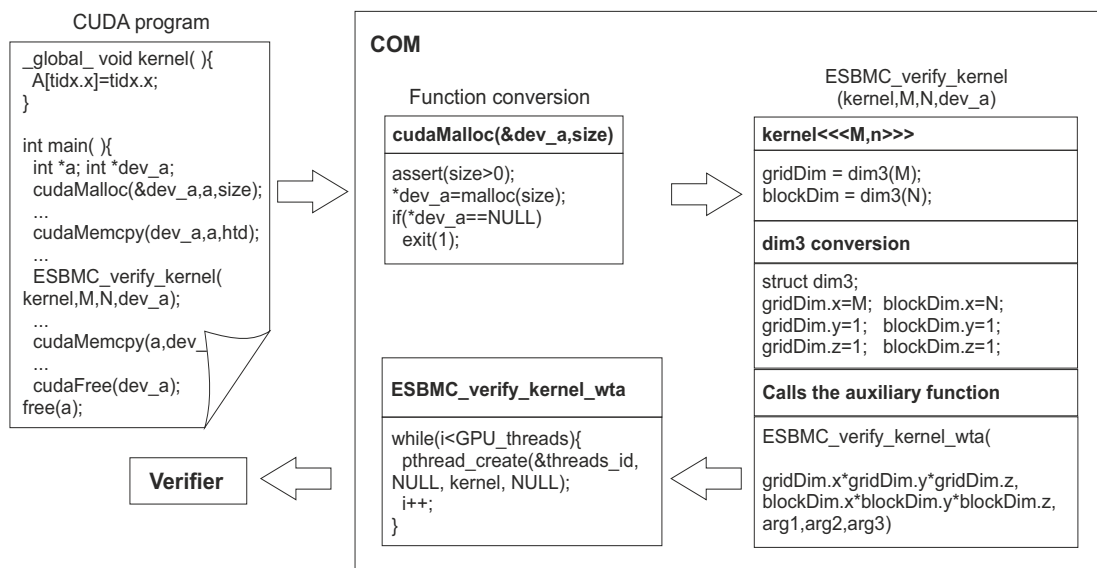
CUDA program

_global_ void kernel( ){
A[tidx.x]=tidx.x;
}

int main( ){
int *a; int *dev_a;
cudaMalloc(&dev_a,a,size);
...
cudaMemcpy(dev_a,a,htd);
...
ESBMC_verify_kernel(
kernel,M,N,dev_a);
...
cudaMemcpy(a,dev_
...
cudaFree(dev_a);
free(a);

COM

Function conversion

**cudaMalloc(&dev_a,size)**

assert(size>0);
*dev_a=malloc(size);
if(*dev_a==NULL)
exit(1);

ESBMC_verify_kernel
(kernel,M,N,dev_a)

**kernel<<<M,n>>>**

gridDim = dim3(M);
blockDim = dim3(N);

**dim3 conversion**

struct dim3;
gridDim.x=M; blockDim.x=N;
gridDim.y=1; blockDim.y=1;
gridDim.z=1; blockDim.z=1;

**Calls the auxiliary function**

ESBMC_verify_kernel_wta(

gridDim.x*gridDim.y*gridDim.z,
blockDim.x*blockDim.y*blockDim.z,
arg1,arg2,arg3)

**ESBMC_verify_kernel_wta**

while(i<GPU_threads){
pthread_create(&threads_id,
NULL, kernel, NULL);
i++;
}

**Verifier**